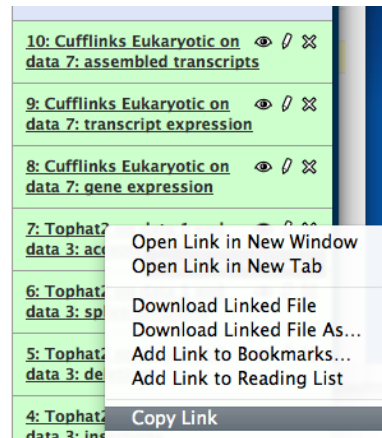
10: Cufflinks Eukaryotic on data 7: assembled transcripts

9: Cufflinks Eukaryotic on data 7: transcript expression

8: Cufflinks Eukaryotic on data 7: gene expression

7: Tophat2 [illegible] data 3: acc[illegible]

6: Tophat2 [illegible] data 3: spl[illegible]

5: Tophat2 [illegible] data 3: de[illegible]

4: Tophat2 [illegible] data 3: ins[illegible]

Open Link in New Window
Open Link in New Tab
Download Linked File
Download Linked File As...
Add Link to Bookmarks...
Add Link to Reading List
Copy Link